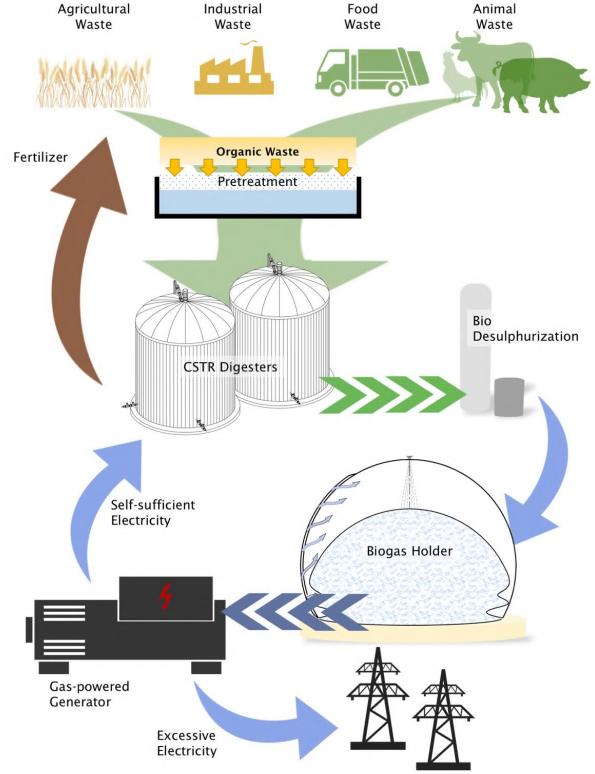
Agricultural Waste

Industrial Waste

Food Waste

Animal Waste

Fertilizer

Organic Waste

Pretreatment

Bio Desulphurization

CSTR Digesters

Self-sufficient Electricity

Biogas Holder

Gas-powered Generator

Excessive Electricity